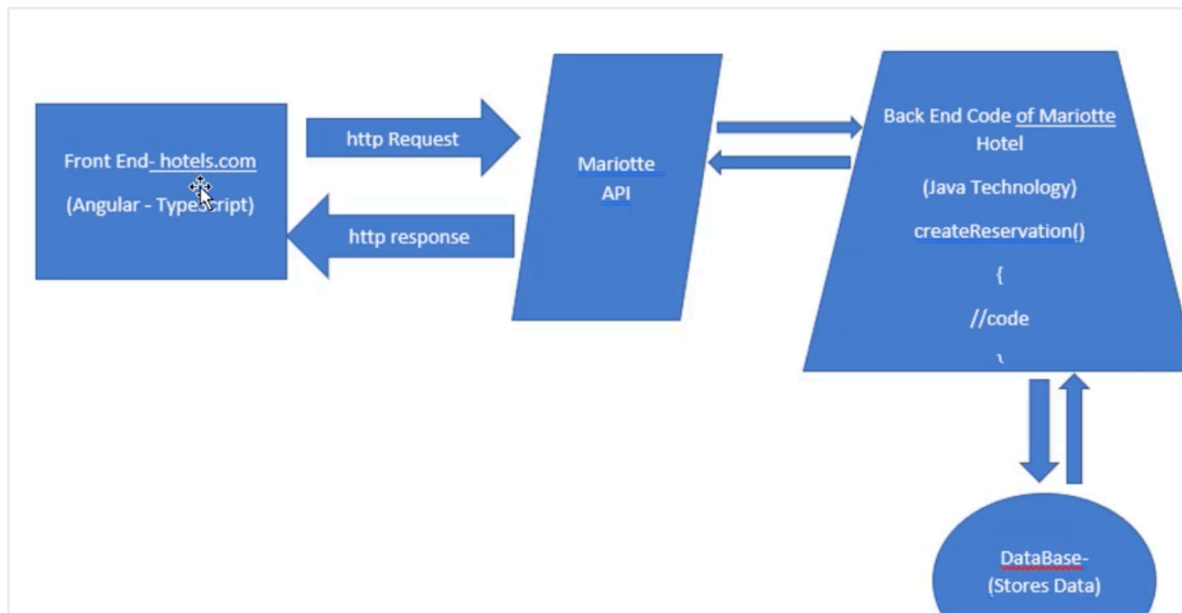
Front End- hotels.com

(Angular - TypeScript)

http Request

http response

Mariotte API

Back End Code of Mariotte Hotel

(Java Technology)

createReservation()

{

//code

}

DataBase-
(Stores Data)